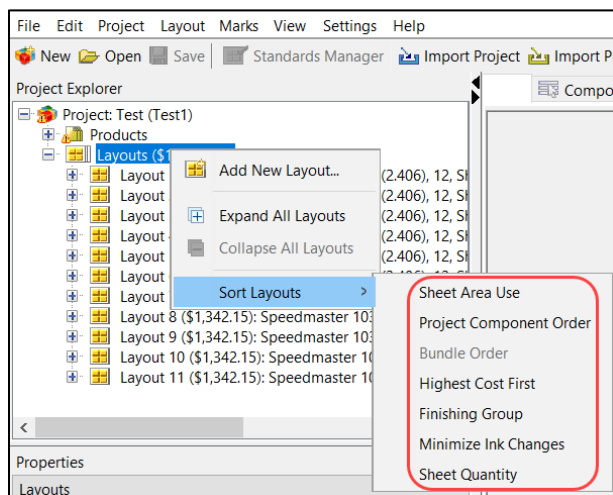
File Edit Project Layout Marks View Settings Help

New Open Save Standards Manager Import Project Import P

Project Explorer

Compo

Project: Test (Test1)
Products
Layouts ($1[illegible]
Layout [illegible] (2.406), 12, S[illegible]
Layout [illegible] (2.406), 12, S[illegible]
Layout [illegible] (2.406), 12, S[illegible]
Layout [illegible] (2.406), 12, S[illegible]
Layout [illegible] (2.406), 12, S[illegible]
Layout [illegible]
Layout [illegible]
Layout 8 ($1,342.15): Speedmaster 103
Layout 9 ($1,342.15): Speedmaster 103
Layout 10 ($1,342.15): Speedmaster 10
Layout 11 ($1,342.15): Speedmaster 10

Add New Layout...
Expand All Layouts
Collapse All Layouts
Sort Layouts

Sheet Area Use
Project Component Order
Bundle Order
Highest Cost First
Finishing Group
Minimize Ink Changes
Sheet Quantity

Properties
Layouts